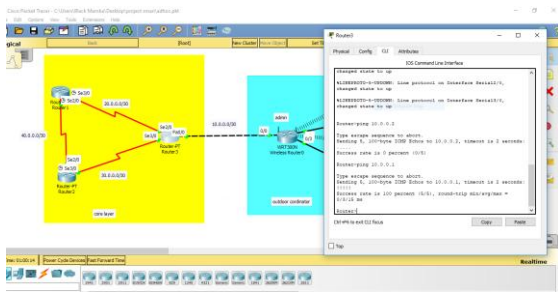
Cisco Packet Tracer - C:\Users\Rock Mantle\Desktop\project mirsal\afthon.pkt

Edit Options View Tools Extensions Help

gical

Root

[Root]

New Cluster

Move Object

Set Tiled Background

Router0

Physical Config CLI Attributes

IOS Command Line Interface

changed state to up

%LINEPROTO-5-UPDOWN: Line protocol on Interface Serial2/0, changed state to up

%LINEPROTO-5-UPDOWN: Line protocol on Interface Serial3/0, changed state to up

Router>ping 10.0.0.2

Type escape sequence to abort.
Sending 5, 100-byte ICMP Echos to 10.0.0.2, timeout is 2 seconds:
.....
Success rate is 0 percent (0/5)

Router>ping 10.0.0.1

Type escape sequence to abort.
Sending 5, 100-byte ICMP Echos to 10.0.0.1, timeout is 2 seconds:
!!!!!
Success rate is 100 percent (5/5), round-trip min/avg/max = 0/0/28 ms

Router>

Ctrl+F6 to exit CLI focus

Copy Paste

Top

Se2/0

Se3/0

Router0

20.0.0.0/30

40.0.0.0/30

Se2/0

Se3/0

Fa0/0

Router-PT Router1

10.0.0.0/30

Fa0/0

admin

WRT300N Wireless Router0

Se2/0

Se3/0

Router-PT Router2

30.0.0.0/30

core layer

outdoor cordinator

Time: 01:00:14

Power Cycle Devices

Fast Forward Time

Realtime